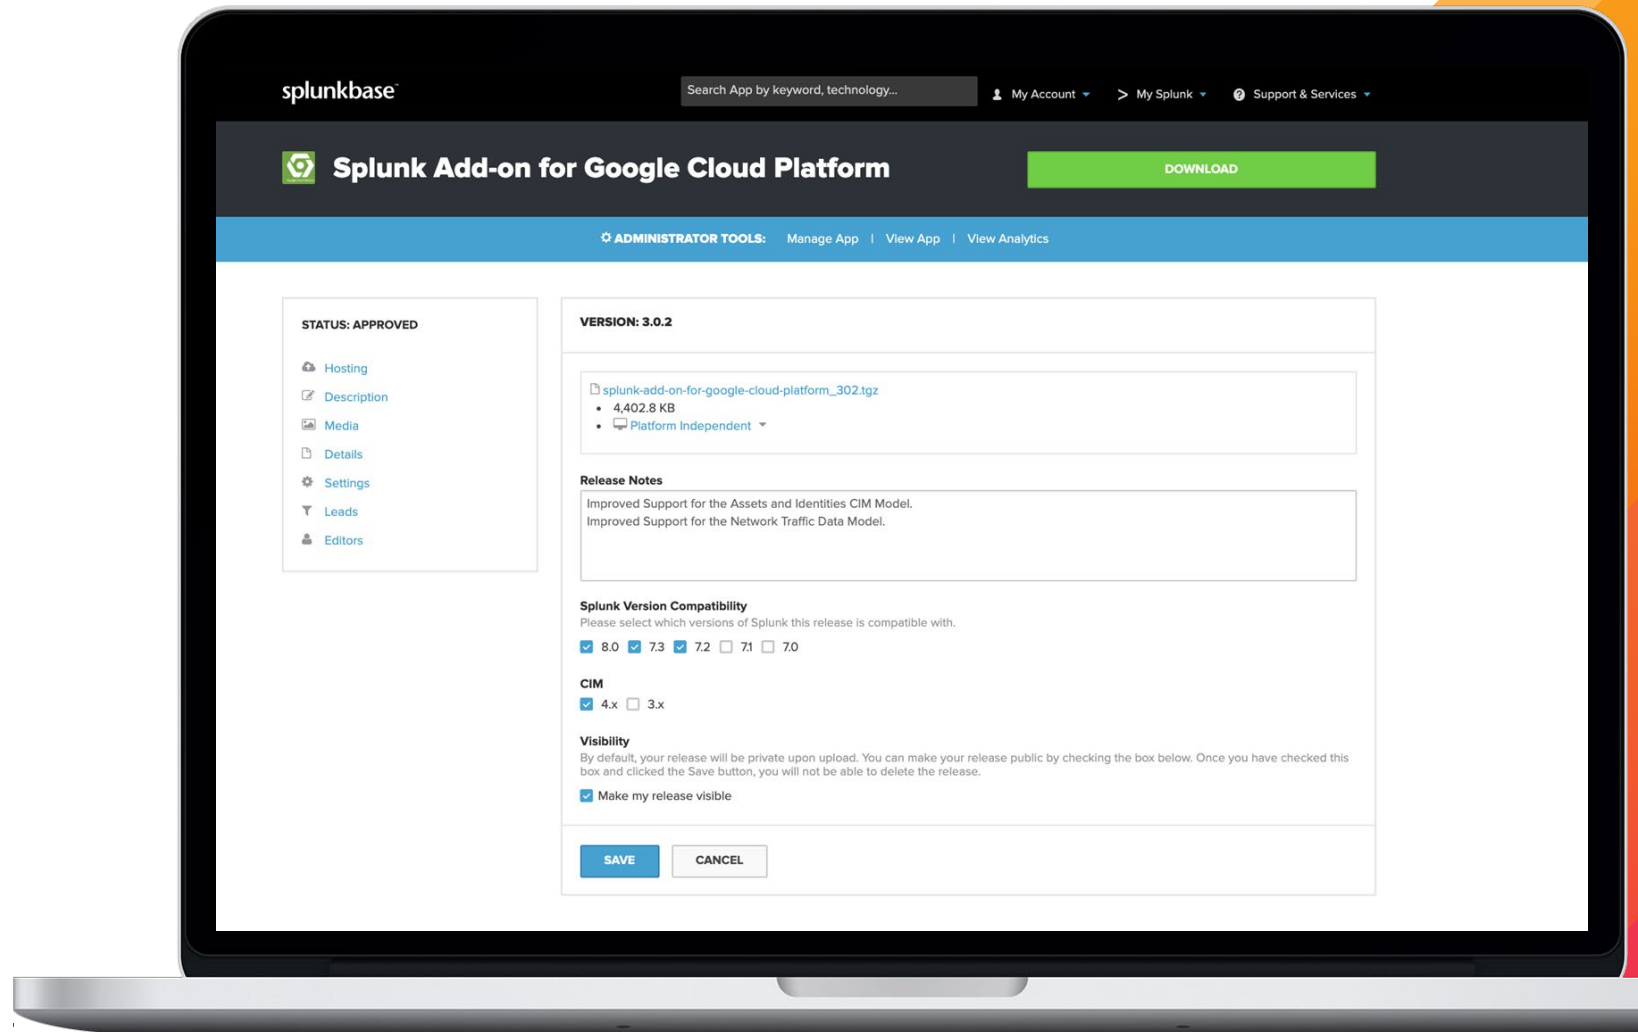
splunkbase

Search App by keyword, technology...

My Account

My Splunk

Support & Services

Splunk Add-on for Google Cloud Platform

DOWNLOAD

ADMINISTRATOR TOOLS: Manage App | View App | View Analytics

STATUS: APPROVED

Hosting
Description
Media
Details
Settings
Leads
Editors

VERSION: 3.0.2

splunk-add-on-for-google-cloud-platform_302.tgz
- 4,402.8 KB
- Platform Independent

Release Notes

Improved Support for the Assets and Identities CIM Model.
Improved Support for the Network Traffic Data Model.

Splunk Version Compatibility

Please select which versions of Splunk this release is compatible with.

8.0 7.3 7.2 7.1 7.0

CIM

4.x 3.x

Visibility

By default, your release will be private upon upload. You can make your release public by checking the box below. Once you have checked this box and clicked the Save button, you will not be able to delete the release.

Make my release visible

SAVE

CANCEL